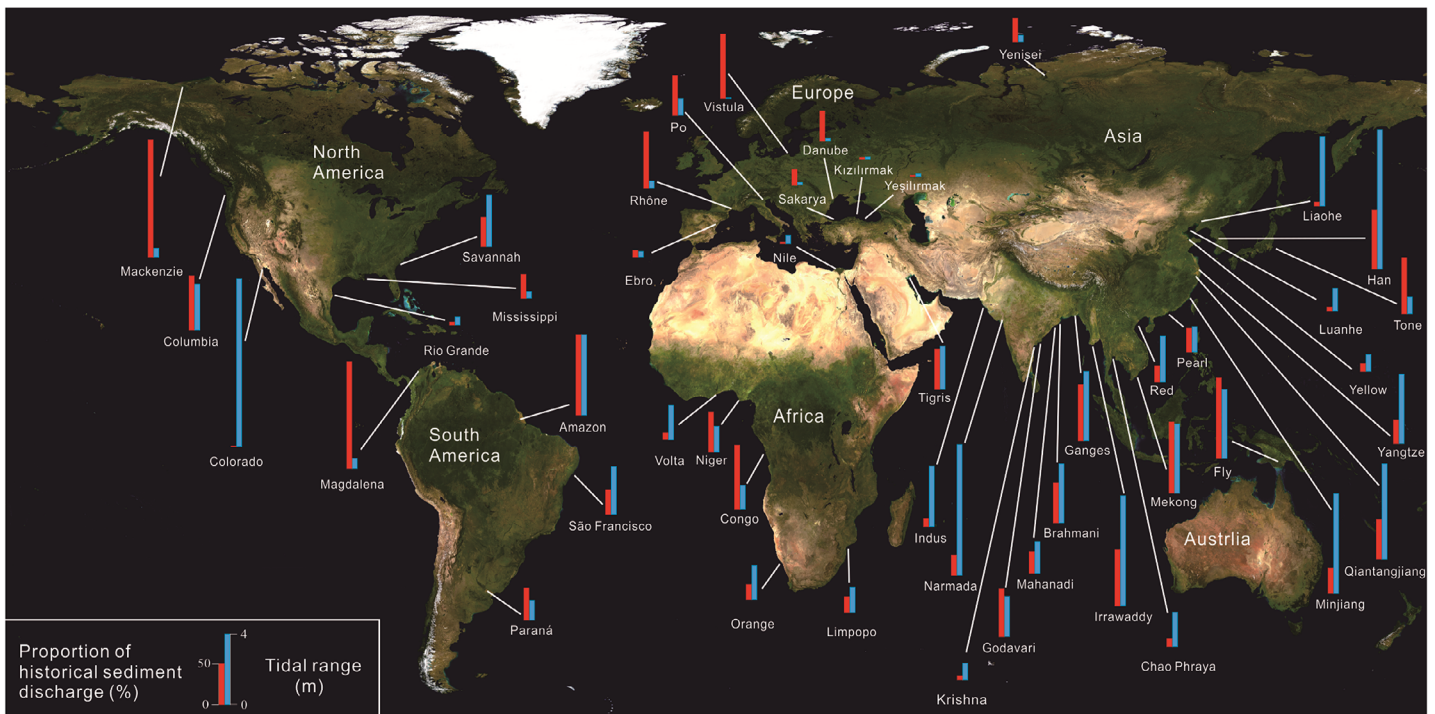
Yenisei
Vistula
Po
Europe
Asia
North America
Danube
Kızılırmak
Rhône
Yeşilırmak
Sakarya
Liaohe
Mackenzie
Savannah
Ebro
Nile
Han
Mississippi
Luanhe
Tone
Columbia
Rio Grande
Pearl
Red
Yellow
Tigris
Amazon
South America
Africa
Volta
Niger
Ganges
Yangtze
Fly
Colorado
Mekong
Magdalena
São Francisco
Congo
Brahmani
Indus
Austrlia
Narmada
Qiantangjiang
Mahanadi
Irrawaddy
Minjiang
Orange
Limpopo
Paraná
Godavari
Chao Phraya
Krishna
Proportion of historical sediment discharge (%)
50
0
4
0
Tidal range (m)